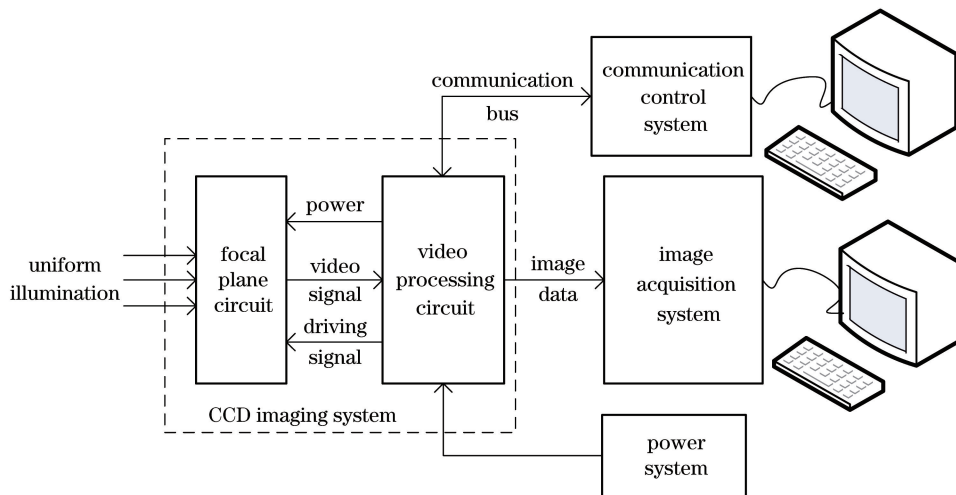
communication bus

communication control system

uniform illumination

focal plane circuit

power

video signal

driving signal

video processing circuit

image data

image acquisition system

CCD imaging system

power system